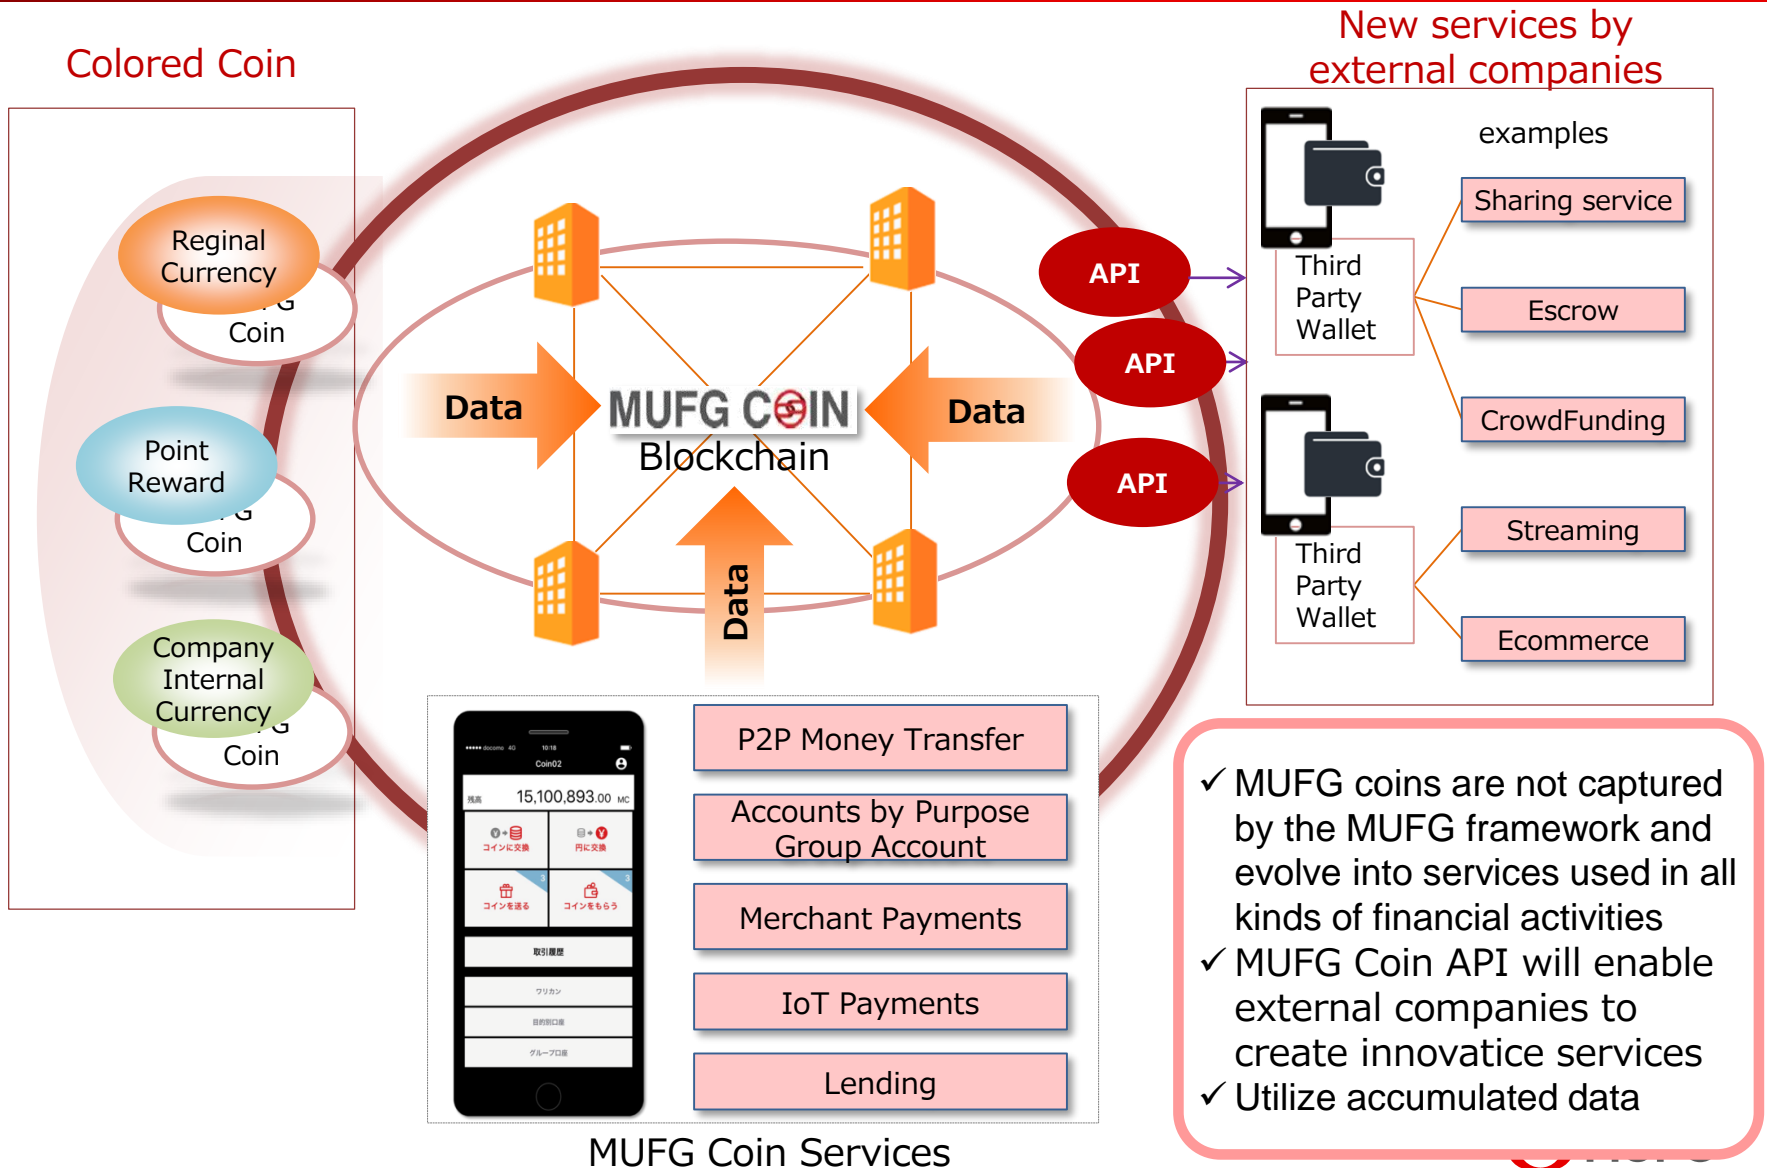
Colored Coin

Reginal Currency
Coin

Point Reward
Coin

Company Internal Currency
Coin

Data

MUFG COIN
Blockchain

Data

Data

API

API

API

New services by external companies

examples

Third Party Wallet

Sharing service

Escrow

CrowdFunding

Third Party Wallet

Streaming

Ecommerce

Coin02

15,100,893.00 MC

P2P Money Transfer

Accounts by Purpose Group Account

Merchant Payments

IoT Payments

Lending

MUFG Coin Services

✓ MUFG coins are not captured by the MUFG framework and evolve into services used in all kinds of financial activities
✓ MUFG Coin API will enable external companies to create innovatice services
✓ Utilize accumulated data